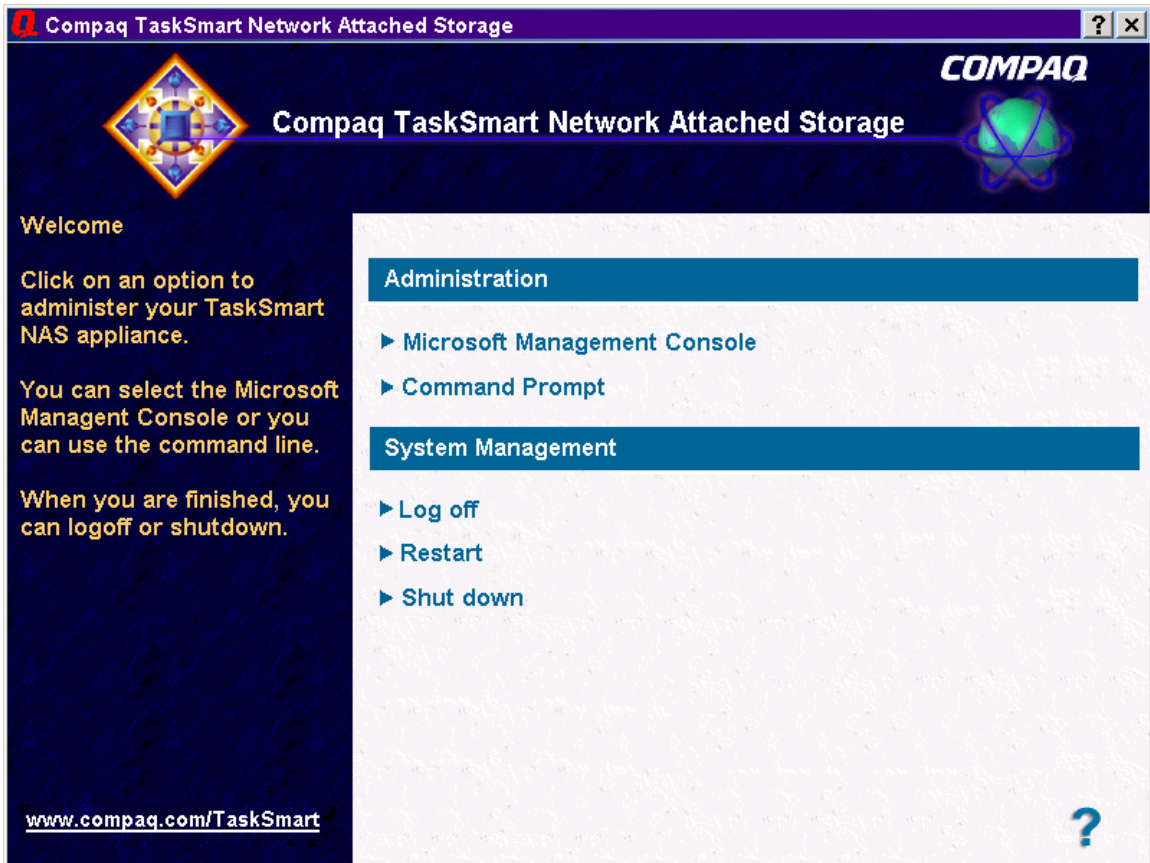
Compaq TaskSmart Network Attached Storage ? ×

COMPAQ

Compaq TaskSmart Network Attached Storage

Welcome

Click on an option to administer your TaskSmart NAS appliance.

You can select the Microsoft Managent Console or you can use the command line.

When you are finished, you can logoff or shutdown.

www.compaq.com/TaskSmart

Administration

▶ Microsoft Management Console

▶ Command Prompt

System Management

▶ Log off

▶ Restart

▶ Shut down

?